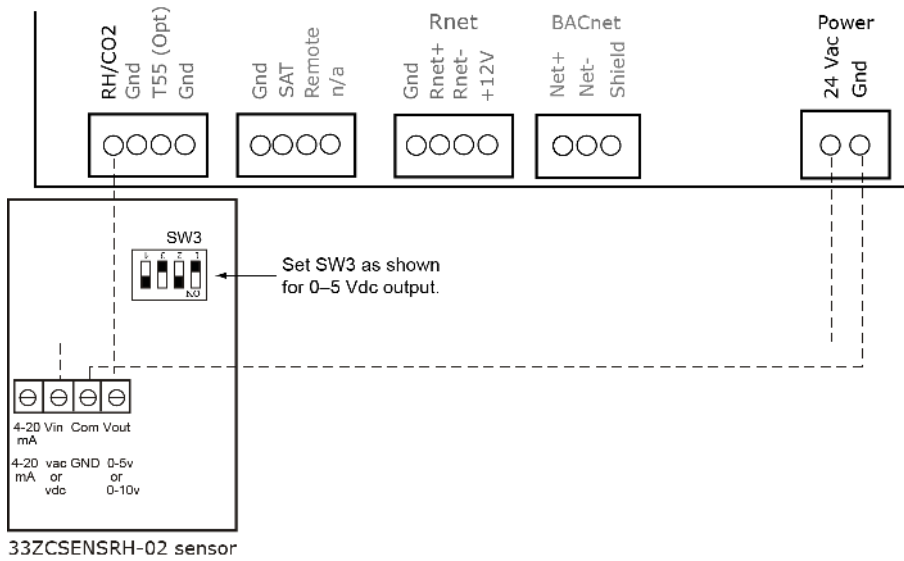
RH/CO2
Gnd
T55 (Opt)
Gnd

Gnd
SAT
Remote
n/a

Rnet
Gnd
Rnet+
Rnet-
+12V

BACnet
Net+
Net-
Shield

Power
24 Vac
Gnd

SW3

Set SW3 as shown for 0–5 Vdc output.

4-20 mA
Vin
Com
Vout

4-20 mA
vac or vdc
GND
0-5v or 0-10v

33ZCSENSRH-02 sensor